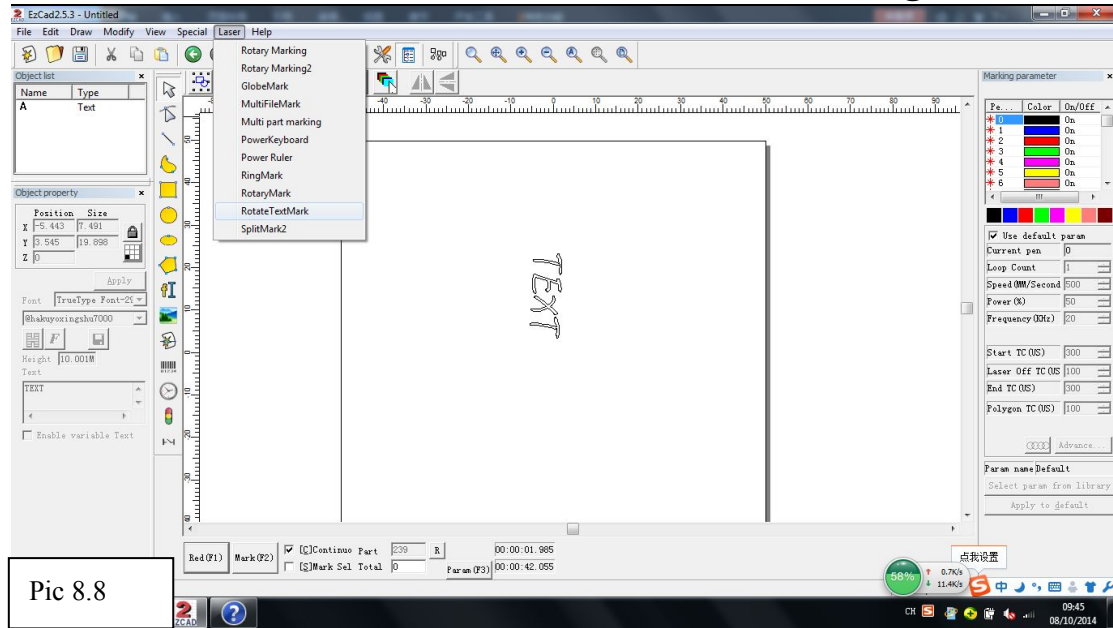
EzCad2.5.3 - Untitled

File Edit Draw Modify View Special Laser Help

Rotary Marking
Rotary Marking2
GlobeMark
MultiFileMark
Multi part marking
PowerKeyboard
Power Ruler
RingMark
RotaryMark
RotateTextMark
SplitMark2

Object list

| Name | Type |
|---|---|
| A | Text |

Object property

Position Size
X -5.443 7.491
Y 3.545 19.898
Z 0

Apply

Font TrueType Font-29
@hakuyoxingshu7000

Height 10.001M
Text
TEXT

Enable variable Text

TEXT

Marking parameter

| Pe... | Color | On/Off |
|---|---|---|
| 0 | | On |
| 1 | | On |
| 2 | | On |
| 3 | | On |
| 4 | | On |
| 5 | | On |
| 6 | | On |

Use default param
Current pen 0
Loop Count 1
Speed(MM/Second 500
Power(%) 50
Frequency(KHz) 20

Start TC(US) 300
Laser Off TC(US 100
End TC(US) 300
Polygon TC(US) 100

Advance...

Param name Default
Select param from library
Apply to default

Red(F1) Mark(F2) [C]Continuo Part 239 R 00:00:01.985
[S]Mark Sel Total 0 Param(F3) 00:00:42.055

点我设置
58% 0.7K/s 11.4K/s

Pic 8.8

CH 09:45 08/10/2014